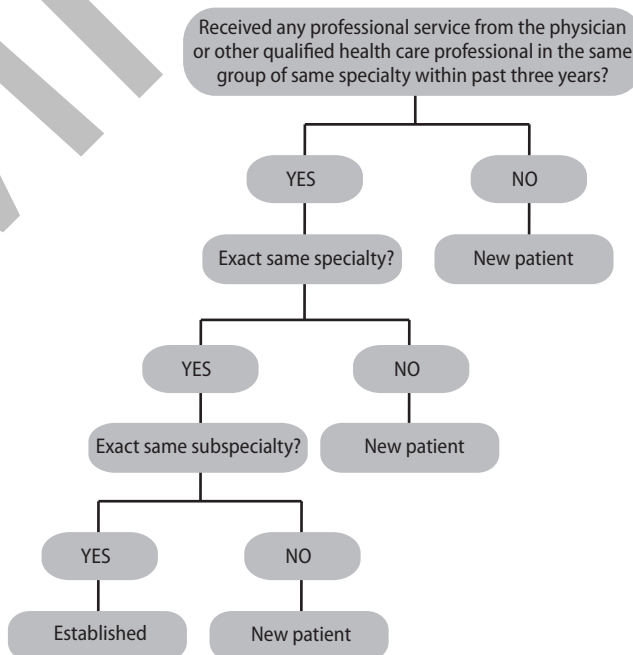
Received any professional service from the physician or other qualified health care professional in the same group of same specialty within past three years?

YES

NO

Exact same specialty?

New patient

YES

NO

Exact same subspecialty?

New patient

YES

NO

Established

New patient